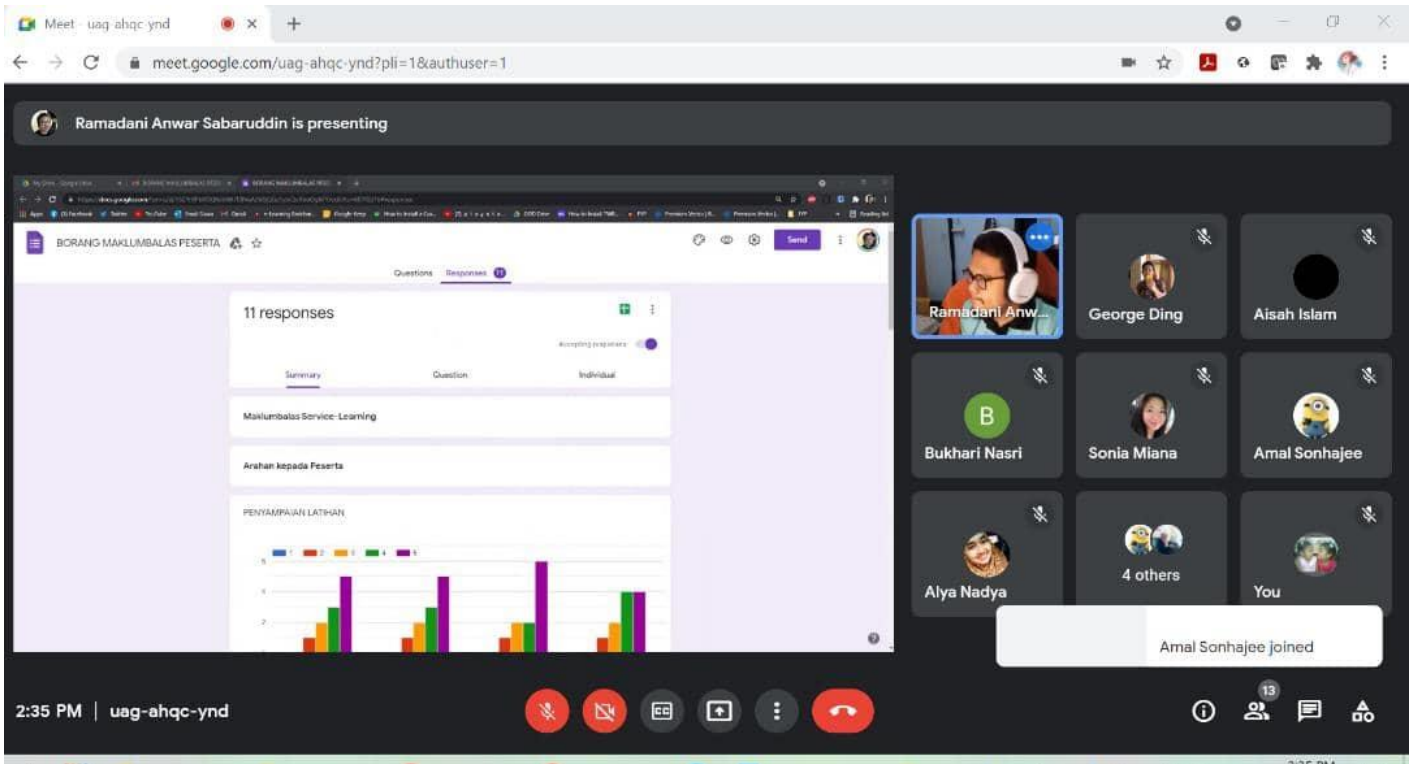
Meet - uag-ahqc-ynd

meet.google.com/uag-ahqc-ynd?pli=1&authuser=1

Ramadani Anwar Sabaruddin is presenting

BORANG MAKLUMBALAS PESERTA

Send

Questions Responses 11

11 responses

Accepting responses

Summary Question Individual

Maklumbalas Service-Learning

Arahan kepada Peserta

PENYAMPAIAN LATIHAN

1 2 3 4 5

Ramadani Anw...

George Ding

Aisah Islam

B

Bukhari Nasri

Sonia Miana

Amal Sonhajee

Alya Nadya

4 others

You

Amal Sonhajee joined

2:35 PM | uag-ahqc-ynd

13